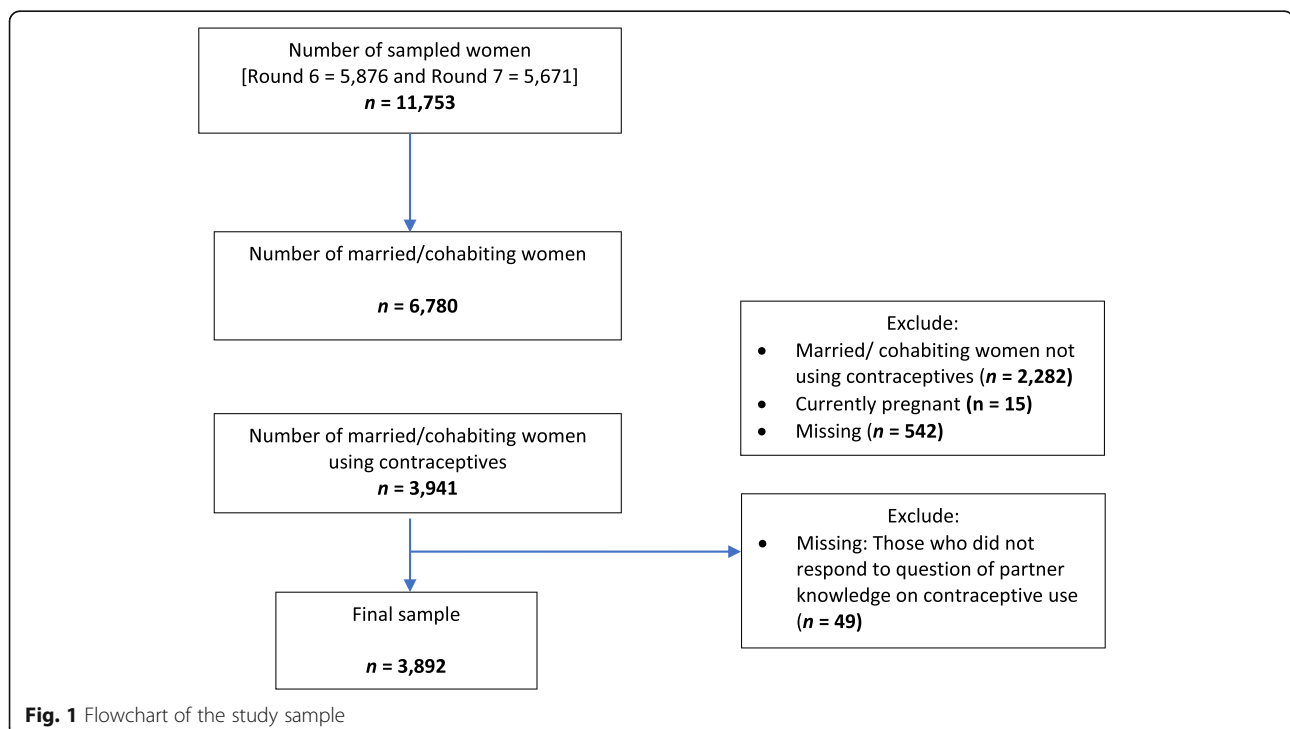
Number of sampled women
[Round 6 = 5,876 and Round 7 = 5,671]
$n$ = 11,753

Number of married/cohabiting women

$n$ = 6,780

Exclude:
- Married/ cohabiting women not using contraceptives ($n$ = 2,282)
- Currently pregnant (n = 15)
- Missing ($n$ = 542)

Number of married/cohabiting women using contraceptives
$n$ = 3,941

Exclude:
- Missing: Those who did not respond to question of partner knowledge on contraceptive use ($n$ = 49)

Final sample

$n$ = 3,892

Fig. 1 Flowchart of the study sample